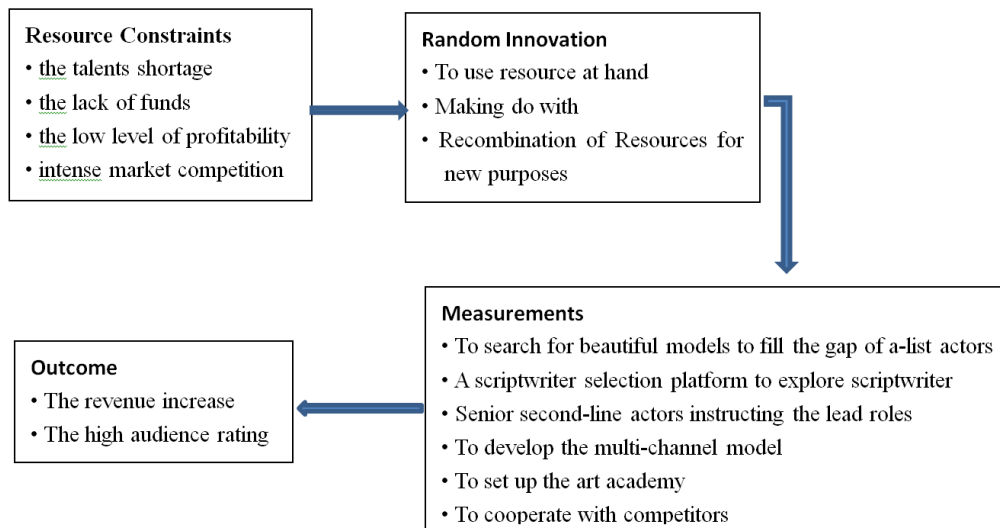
Resource Constraints
• the talents shortage
• the lack of funds
• the low level of profitability
• intense market competition

Random Innovation
• To use resource at hand
• Making do with
• Recombination of Resources for new purposes

Measurements
• To search for beautiful models to fill the gap of a-list actors
• A scriptwriter selection platform to explore scriptwriter
• Senior second-line actors instructing the lead roles
• To develop the multi-channel model
• To set up the art academy
• To cooperate with competitors

Outcome
• The revenue increase
• The high audience rating